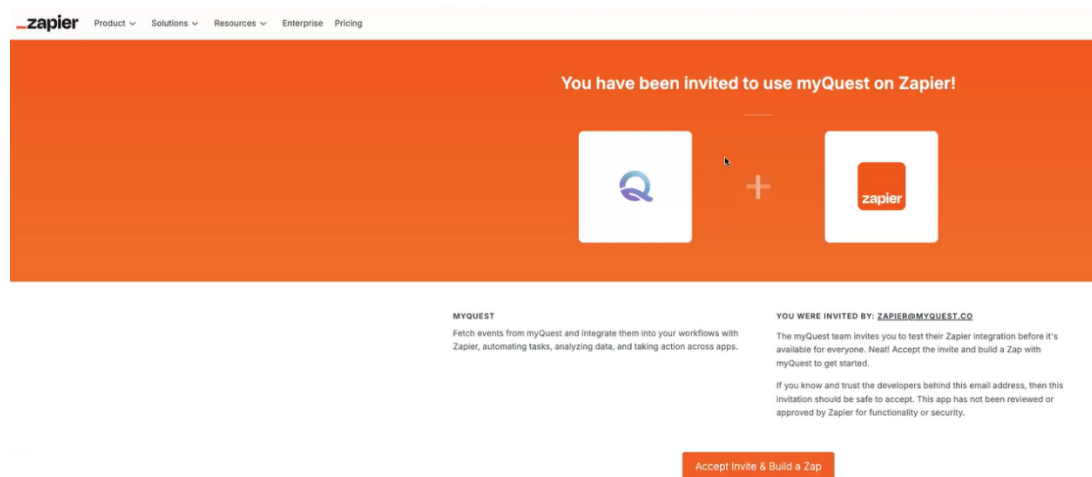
_zapier Product Solutions Resources Enterprise Pricing

You have been invited to use myQuest on Zapier!

zapier

MYQUEST

Fetch events from myQuest and integrate them into your workflows with Zapier, automating tasks, analyzing data, and taking action across apps.

YOU WERE INVITED BY: ZAPIER@MYQUEST.CO

The myQuest team invites you to test their Zapier integration before it's available for everyone. Neat! Accept the invite and build a Zap with myQuest to get started.

If you know and trust the developers behind this email address, then this invitation should be safe to accept. This app has not been reviewed or approved by Zapier for functionality or security.

Accept Invite & Build a Zap